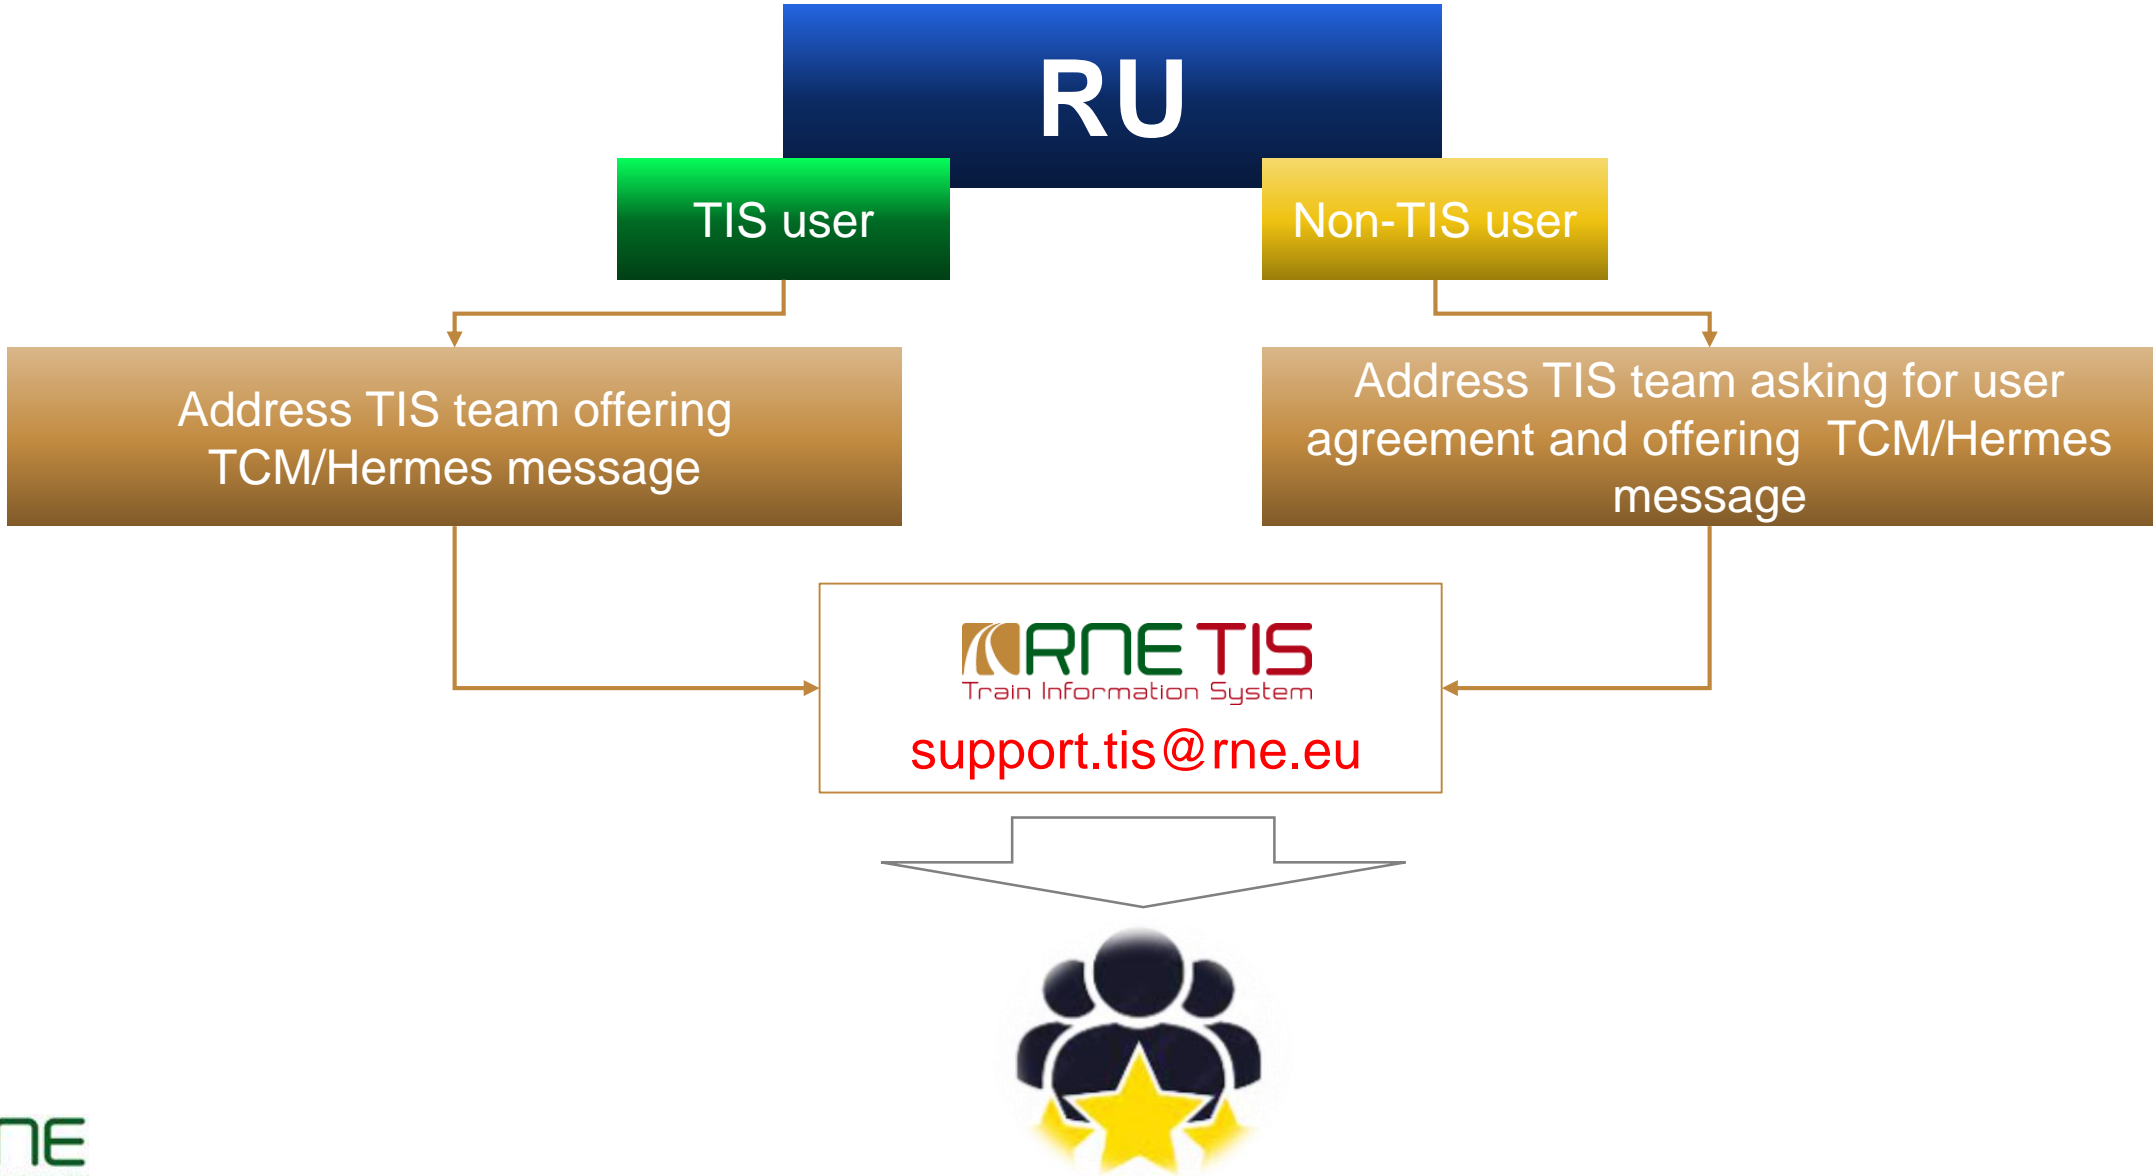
RU

TIS user

Non-TIS user

Address TIS team offering TCM/Hermes message

Address TIS team asking for user agreement and offering TCM/Hermes message

RNE TIS
Train Information System
support.tis@rne.eu

NE